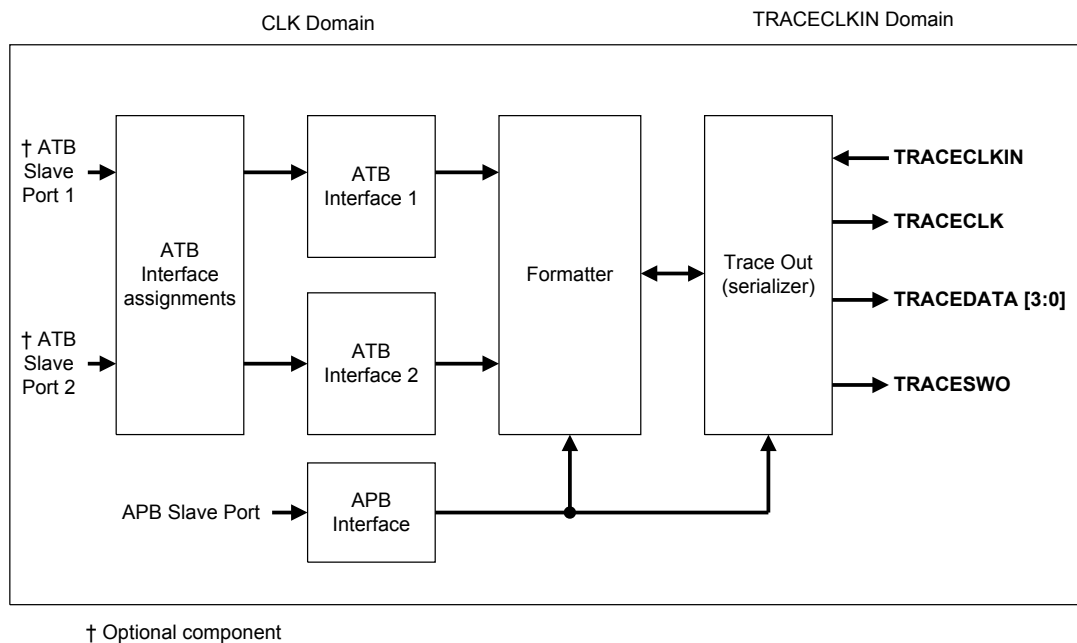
CLK Domain

TRACECLKIN Domain

† ATB Slave Port 1

† ATB Slave Port 2

ATB Interface assignments

ATB Interface 1

ATB Interface 2

Formatter

Trace Out (serializer)

TRACECLKIN

TRACECLK

TRACEDATA [3:0]

TRACESWO

APB Slave Port

APB Interface

† Optional component